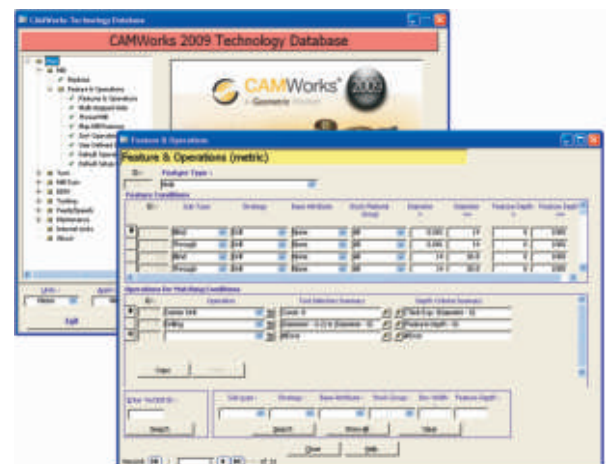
CAMWorks Technology Database

CAMWorks 2009 Technology Database

Mill

Feature & Operations

Multi-surface Holes

Turn

Mill-Turn

Tooling

Feeds/Speeds

Maintenance

Internal units

About

Units :

Metric

Exit

CAMWorks

Feature & Operations

Feature & Operations (metric)

ID :

Feature Type :

Hole

Feature Conditions

ID :

End Type

Strategy

Base Attribute

Stock Material Group

Blind

Drill

None

All

Through

Drill

None

All

Blind

Drill

None

All

Through

Drill

None

All

Operations For Matching Conditions

ID :

Operation

Tool Selection Formula

Depth Criteria Formula

Center Drill

Drilling

Open

Close

Help

Record:

of